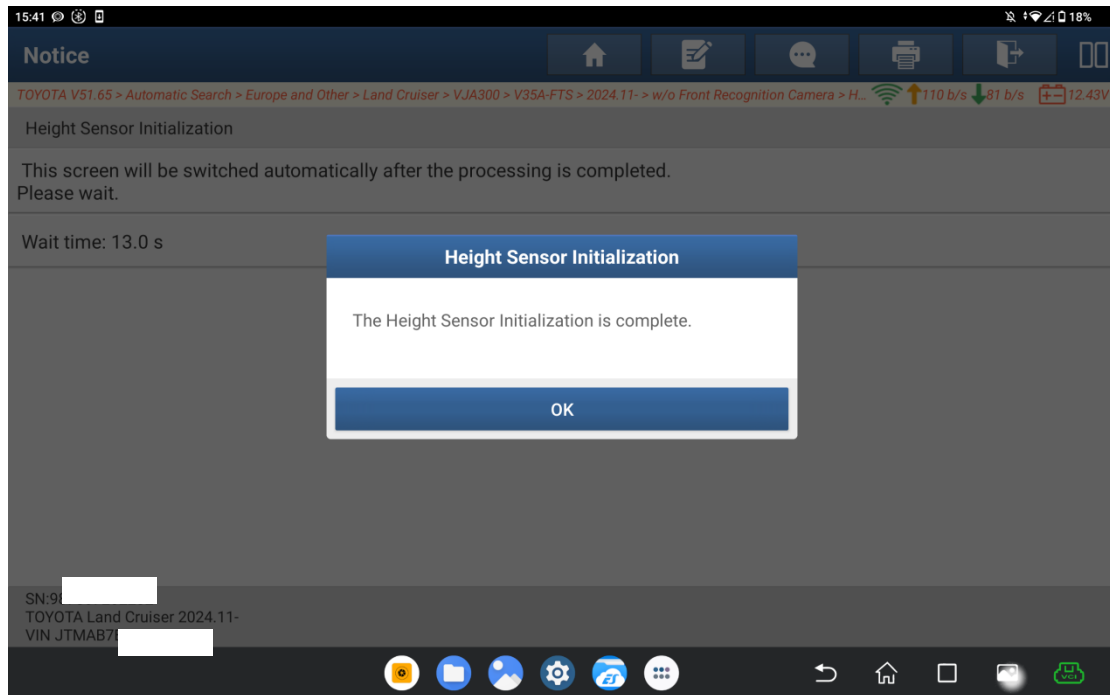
15:41 18%

Notice

TOYOTA V51.65 > Automatic Search > Europe and Other > Land Cruiser > VJA300 > V35A-FTS > 2024.11- > w/o Front Recognition Camera > H... 110 b/s 81 b/s 12.43V

Height Sensor Initialization

This screen will be switched automatically after the processing is completed.
Please wait.

Wait time: 13.0 s

Height Sensor Initialization

The Height Sensor Initialization is complete.

OK

SN:98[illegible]
TOYOTA Land Cruiser 2024.11-
VIN JTMAB7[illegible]

VCI